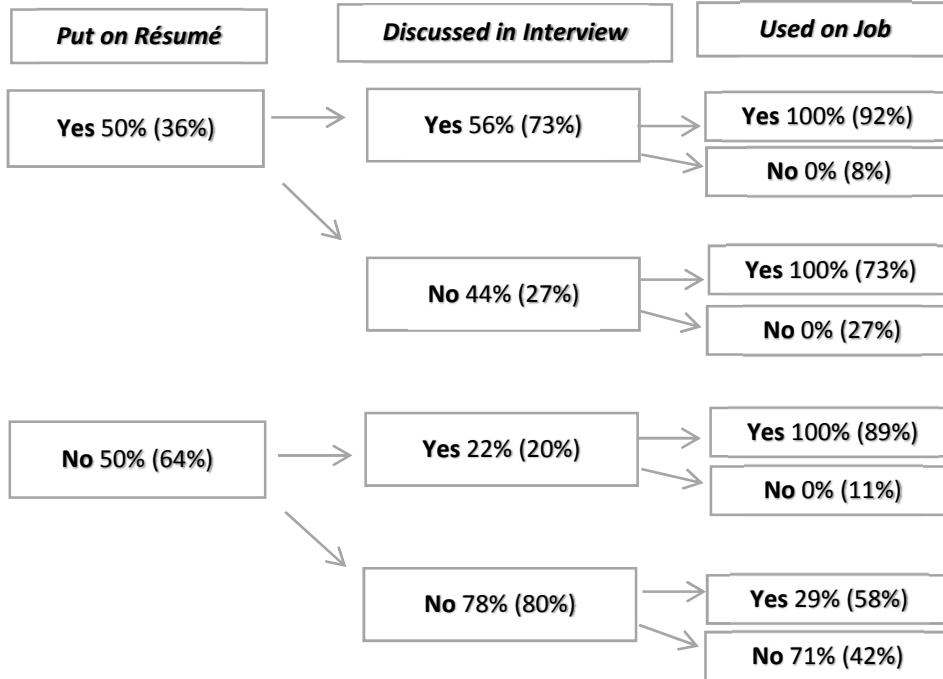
Put on Résumé

Discussed in Interview

Used on Job

Yes 50% (36%)

Yes 56% (73%)

Yes 100% (92%)

No 0% (8%)

No 44% (27%)

Yes 100% (73%)

No 0% (27%)

No 50% (64%)

Yes 22% (20%)

Yes 100% (89%)

No 0% (11%)

No 78% (80%)

Yes 29% (58%)

No 71% (42%)